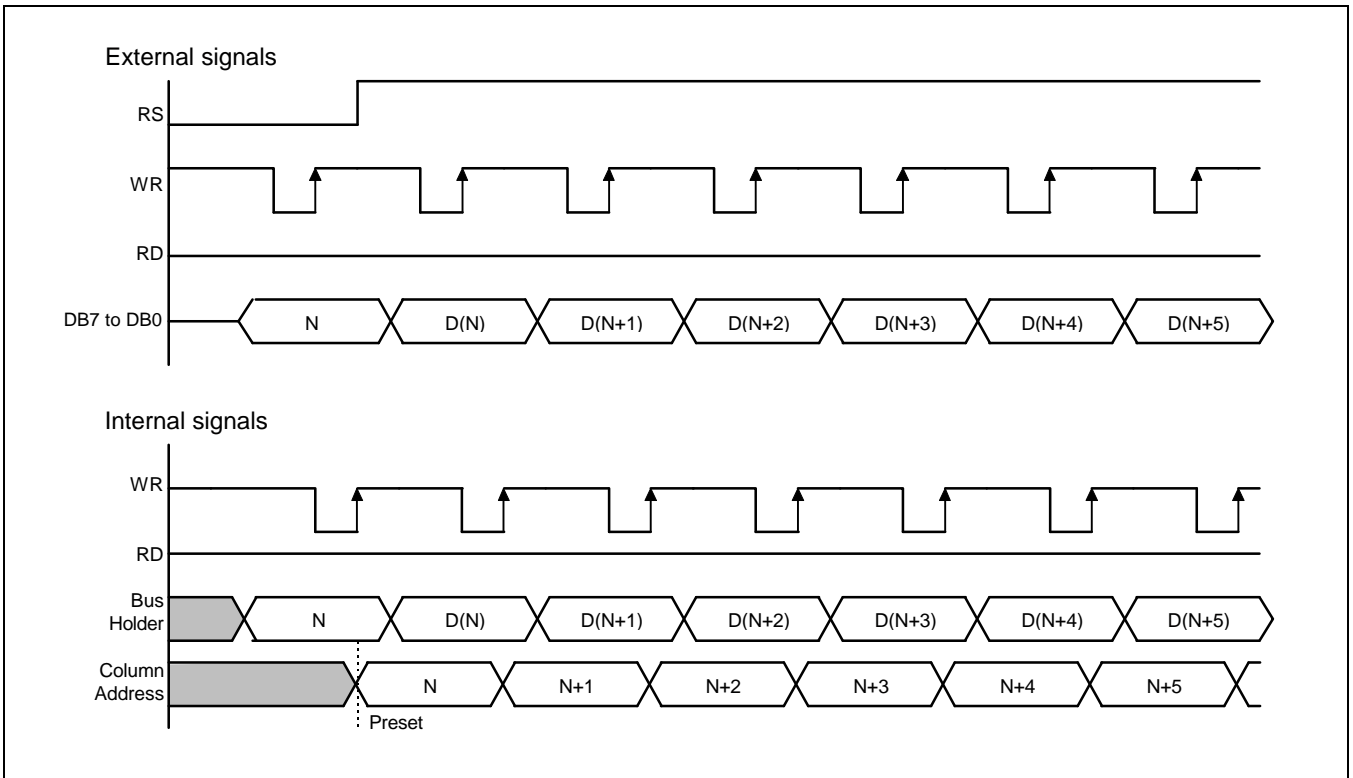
External signals

RS

WR

RD

DB7 to DB0

N

D(N)

D(N+1)

D(N+2)

D(N+3)

D(N+4)

D(N+5)

Internal signals

WR

RD

Bus Holder

N

D(N)

D(N+1)

D(N+2)

D(N+3)

D(N+4)

D(N+5)

Column Address

N

N+1

N+2

N+3

N+4

N+5

Preset